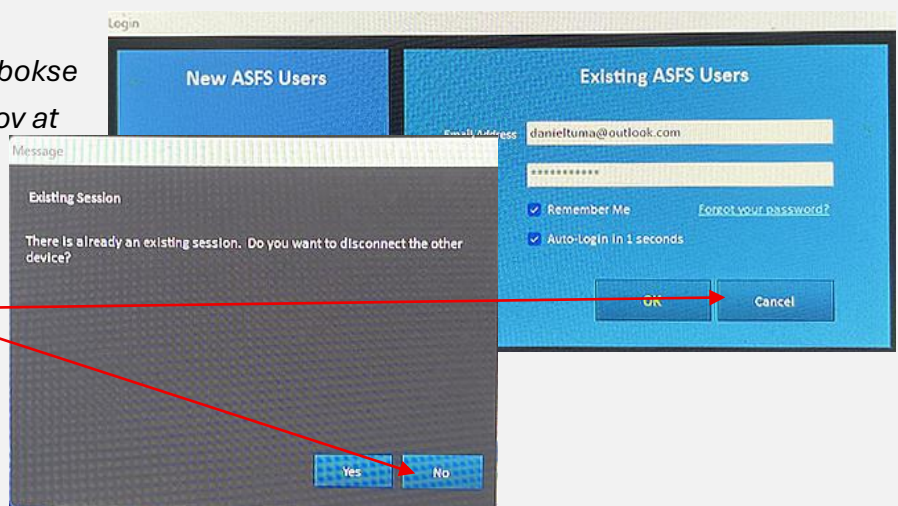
bokse
ov at

Login

New ASFS Users

Existing ASFS Users

Email Address danieltuma@outlook.com

***********

Remember Me

Forgot your password?

Auto-Login in 1 seconds

OK

Cancel

Message

Existing Session

There is already an existing session. Do you want to disconnect the other device?

Yes

No